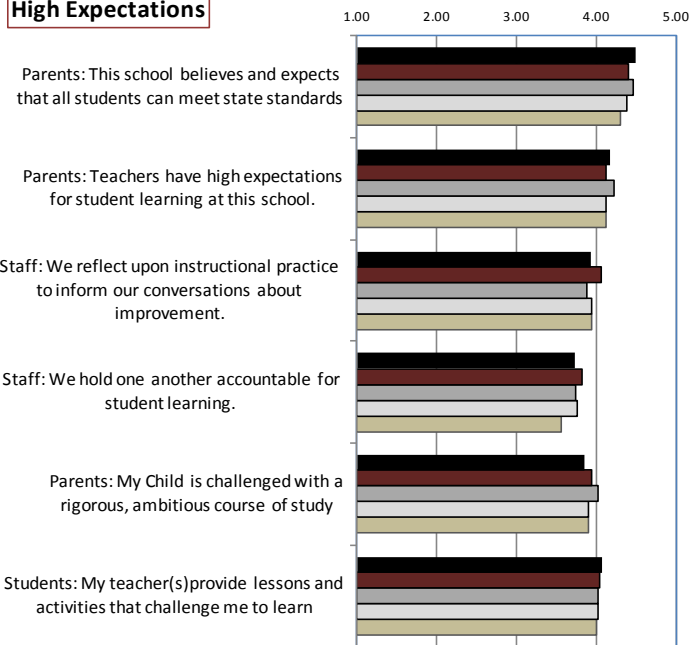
High Expectations

1.00 2.00 3.00 4.00 5.00

Parents: This school believes and expects that all students can meet state standards

Parents: Teachers have high expectations for student learning at this school.

Staff: We reflect upon instructional practice to inform our conversations about improvement.

Staff: We hold one another accountable for student learning.

Parents: My Child is challenged with a rigorous, ambitious course of study

Students: My teacher(s)provide lessons and activities that challenge me to learn